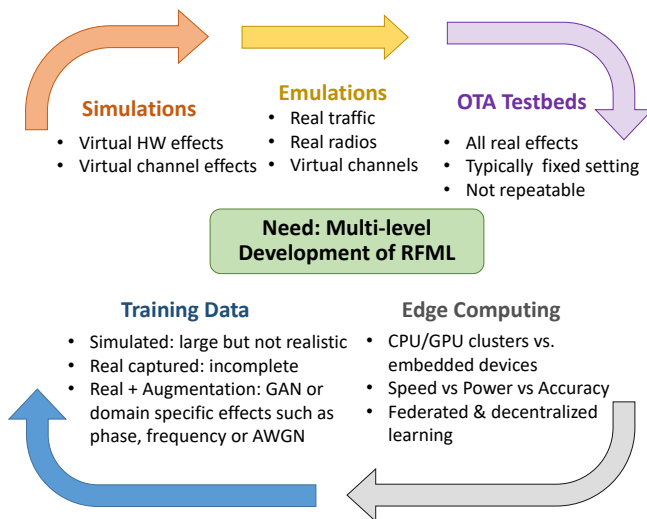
Simulations
- Virtual HW effects
- Virtual channel effects

Emulations
- Real traffic
- Real radios
- Virtual channels

OTA Testbeds
- All real effects
- Typically fixed setting
- Not repeatable

Need: Multi-level Development of RFML

Training Data
- Simulated: large but not realistic
- Real captured: incomplete
- Real + Augmentation: GAN or domain specific effects such as phase, frequency or AWGN

Edge Computing
- CPU/GPU clusters vs. embedded devices
- Speed vs Power vs Accuracy
- Federated & decentralized learning